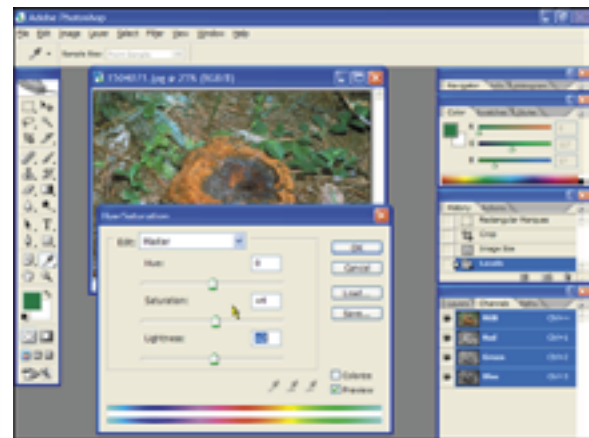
Adobe Photoshop

File Edit Image Layer Select Filter View Window Help

Sample Size: Point Sample

1504071.jpg @ 27% (RGB/8)

Hue/Saturation

Edit: Master

Hue: 0

Saturation: +8

Lightness:

OK

Cancel

Load...

Save...

Colorize

Preview

Navigator

Color

History Actions

Rectangular Marquee

Crop

Image Size

Levels

Layers Channels Paths

RGB Ctrl+~

Red Ctrl+1

Green Ctrl+2

Blue Ctrl+3